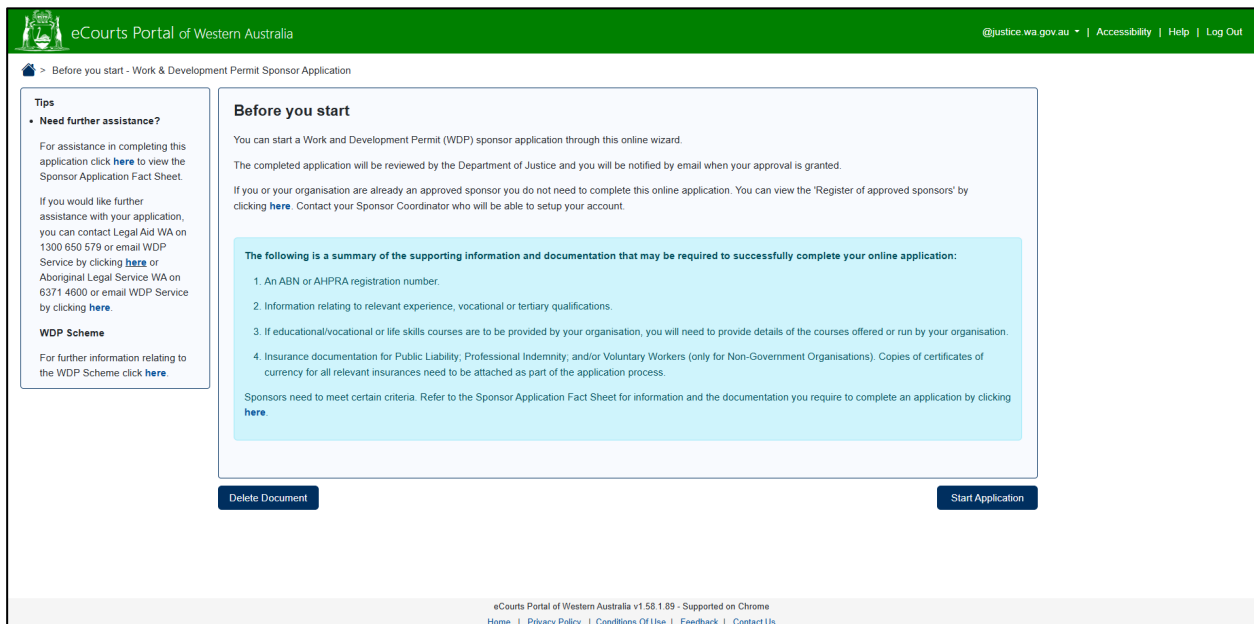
eCourts Portal of Western Australia

@justice.wa.gov.au | Accessibility | Help | Log Out

> Before you start - Work & Development Permit Sponsor Application

Tips

• Need further assistance?

For assistance in completing this application click here to view the Sponsor Application Fact Sheet.

If you would like further assistance with your application, you can contact Legal Aid WA on 1300 650 579 or email WDP Service by clicking here or Aboriginal Legal Service WA on 6371 4600 or email WDP Service by clicking here.

WDP Scheme

For further information relating to the WDP Scheme click here.

Before you start

You can start a Work and Development Permit (WDP) sponsor application through this online wizard.

The completed application will be reviewed by the Department of Justice and you will be notified by email when your approval is granted.

If you or your organisation are already an approved sponsor you do not need to complete this online application. You can view the 'Register of approved sponsors' by clicking here. Contact your Sponsor Coordinator who will be able to setup your account.

The following is a summary of the supporting information and documentation that may be required to successfully complete your online application:

1. An ABN or AHPRA registration number.

2. Information relating to relevant experience, vocational or tertiary qualifications.

3. If educational/vocational or life skills courses are to be provided by your organisation, you will need to provide details of the courses offered or run by your organisation.

4. Insurance documentation for Public Liability; Professional Indemnity; and/or Voluntary Workers (only for Non-Government Organisations). Copies of certificates of currency for all relevant insurances need to be attached as part of the application process.

Sponsors need to meet certain criteria. Refer to the Sponsor Application Fact Sheet for information and the documentation you require to complete an application by clicking here.

Delete Document

Start Application

eCourts Portal of Western Australia v1.58.1.89 - Supported on Chrome

Home | Privacy Policy | Conditions Of Use | Feedback | Contact Us